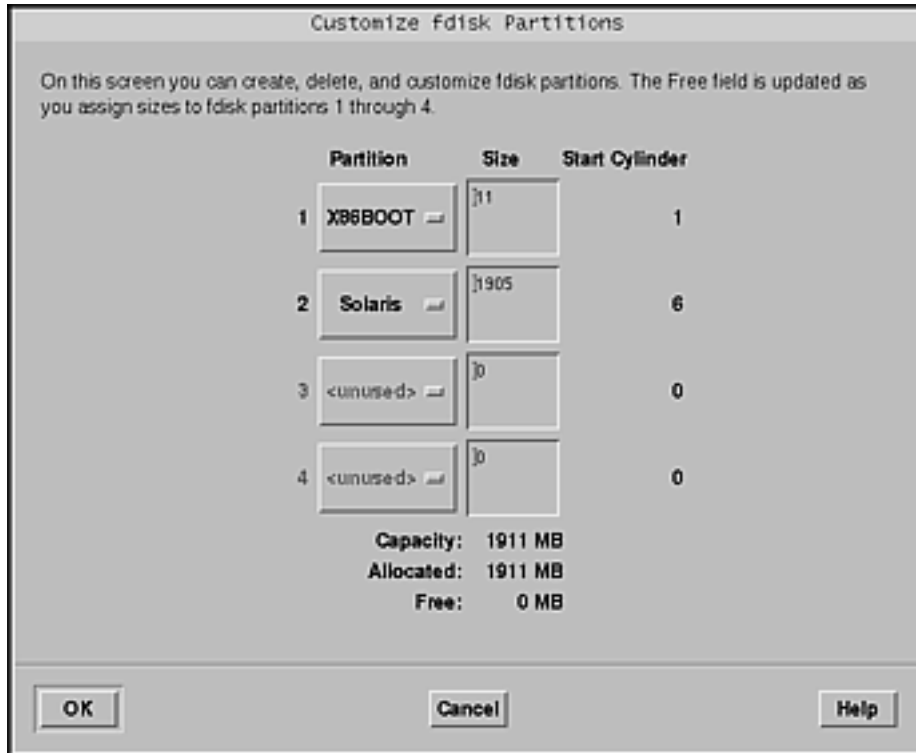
Customize fdisk Partitions

On this screen you can create, delete, and customize fdisk partitions. The Free field is updated as you assign sizes to fdisk partitions 1 through 4.

| | Partition | Size | Start Cylinder |
|---|---|---|---|
| 1 | X86BOOT | 11 | 1 |
| 2 | Solaris | 1905 | 6 |
| 3 | <unused> | 0 | 0 |
| 4 | <unused> | 0 | 0 |

Capacity: 1911 MB
Allocated: 1911 MB
Free: 0 MB

OK

Cancel

Help